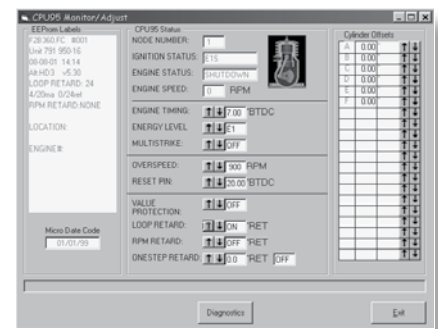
CPU95 Monitor/Adjust

EEProm Labels
P 28.360 FC #001
Unit 791 950-16
08-08-01 14:14
Alt HD3 v5.30
LOOP RETARD: 24
4/20ma 0/24ret
RPM RETARD NONE

LOCATION:

ENGINE#:

Micro Date Code
01/01/99

CPU95 Status
NODE NUMBER: 1
IGNITION STATUS: E15
ENGINE STATUS: SHUTDOWN
ENGINE SPEED: 0 RPM

ENGINE TIMING: 7.00 °BTDC
ENERGY LEVEL E1
MULTISTRIKE: OFF

OVERSPEED: 900 RPM
RESET PIN: 20.00 °BTDC

VALUE PROTECTION: OFF
LOOP RETARD: ON RET
RPM RETARD: OFF RET
ONESTEP RETARD 0.0 RET OFF

Cylinder Offsets
A 0.00
B 0.00
C 0.00
D 0.00
E 0.00
F 0.00

Diagnostics

Exit